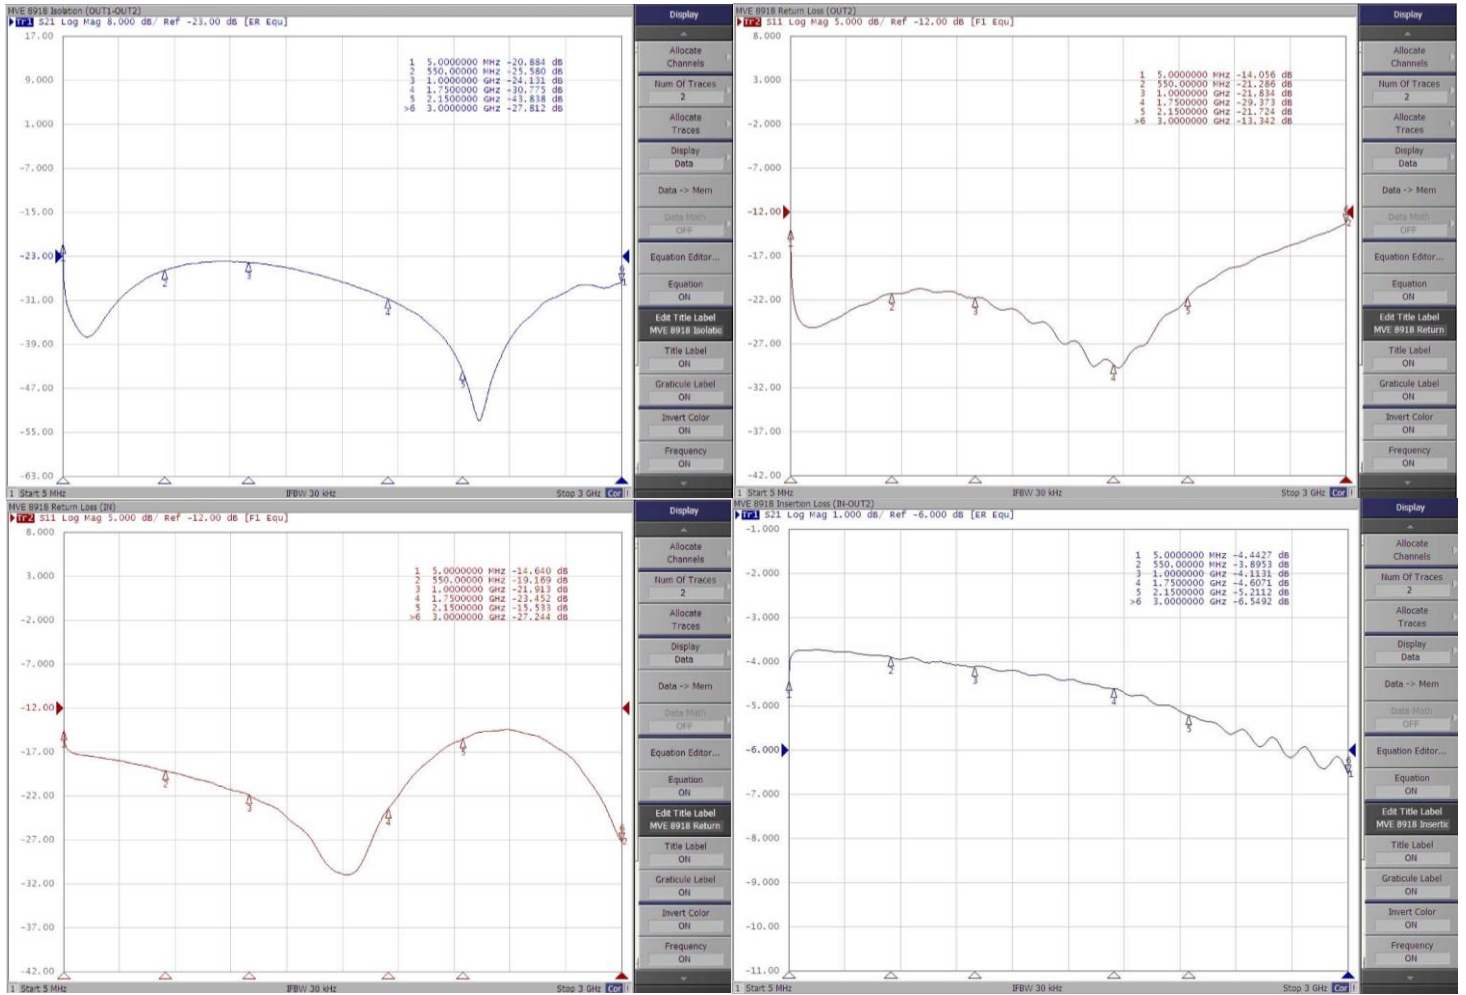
MVE 8918 Isolation (OUT1-OUT2)
Tr1 S21 Log Mag 8.000 dB/ Ref -23.00 dB [ER Equ]

17.00
9.000
1.000
-7.000
-15.00
-23.00
-31.00
-39.00
-47.00
-55.00
-63.00

1 5.0000000 MHz -20.884 dB
2 550.00000 MHz -25.580 dB
3 1.0000000 GHz -24.131 dB
4 1.7500000 GHz -30.775 dB
5 2.1500000 GHz -43.838 dB
>6 3.0000000 GHz -27.812 dB

1 Start 5 MHz IFBW 30 kHz Stop 3 GHz Cor

Display
Allocate Channels
Num Of Traces 2
Allocate Traces
Display Data
Data -> Mem
Data Math OFF
Equation Editor...
Equation ON
Edit Title Label MVE 8918 Isolatic
Title Label ON
Graticule Label ON
Invert Color ON
Frequency ON

MVE 8918 Return Loss (OUT2)
Tr2 S11 Log Mag 5.000 dB/ Ref -12.00 dB [F1 Equ]

8.000
3.000
-2.000
-7.000
-12.00
-17.00
-22.00
-27.00
-32.00
-37.00
-42.00

1 5.0000000 MHz -14.056 dB
2 550.00000 MHz -21.286 dB
3 1.0000000 GHz -21.834 dB
4 1.7500000 GHz -29.373 dB
5 2.1500000 GHz -21.724 dB
>6 3.0000000 GHz -13.342 dB

1 Start 5 MHz IFBW 30 kHz Stop 3 GHz Cor

Display
Allocate Channels
Num Of Traces 2
Allocate Traces
Display Data
Data -> Mem
Data Math OFF
Equation Editor...
Equation ON
Edit Title Label MVE 8918 Return
Title Label ON
Graticule Label ON
Invert Color ON
Frequency ON

MVE 8918 Return Loss (IN)
Tr2 S11 Log Mag 5.000 dB/ Ref -12.00 dB [F1 Equ]

8.000
3.000
-2.000
-7.000
-12.00
-17.00
-22.00
-27.00
-32.00
-37.00
-42.00

1 5.0000000 MHz -14.640 dB
2 550.00000 MHz -19.169 dB
3 1.0000000 GHz -21.913 dB
4 1.7500000 GHz -23.452 dB
5 2.1500000 GHz -15.533 dB
>6 3.0000000 GHz -27.244 dB

1 Start 5 MHz IFBW 30 kHz Stop 3 GHz Cor

Display
Allocate Channels
Num Of Traces 2
Allocate Traces
Display Data
Data -> Mem
Data Math OFF
Equation Editor...
Equation ON
Edit Title Label MVE 8918 Return
Title Label ON
Graticule Label ON
Invert Color ON
Frequency ON

MVE 8918 Insertion Loss (IN-OUT2)
Tr1 S21 Log Mag 1.000 dB/ Ref -6.000 dB [ER Equ]

-1.000
-2.000
-3.000
-4.000
-5.000
-6.000
-7.000
-8.000
-9.000
-10.00
-11.00

1 5.0000000 MHz -4.4427 dB
2 550.00000 MHz -3.8953 dB
3 1.0000000 GHz -4.1131 dB
4 1.7500000 GHz -4.6071 dB
5 2.1500000 GHz -5.2112 dB
>6 3.0000000 GHz -6.5492 dB

1 Start 5 MHz IFBW 30 kHz Stop 3 GHz Cor

Display
Allocate Channels
Num Of Traces 2
Allocate Traces
Display Data
Data -> Mem
Data Math OFF
Equation Editor...
Equation ON
Edit Title Label MVE 8918 Insertic
Title Label ON
Graticule Label ON
Invert Color ON
Frequency ON